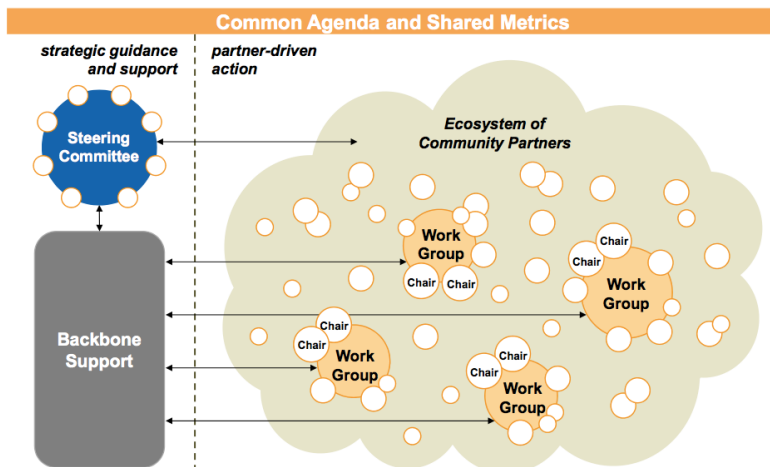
Common Agenda and Shared Metrics

strategic guidance and support

partner-driven action

Steering Committee

Ecosystem of Community Partners

Backbone Support

Work Group

Chair

Chair

Chair

Chair

Work Group

Chair

Chair

Work Group

Chair

Chair

Work Group